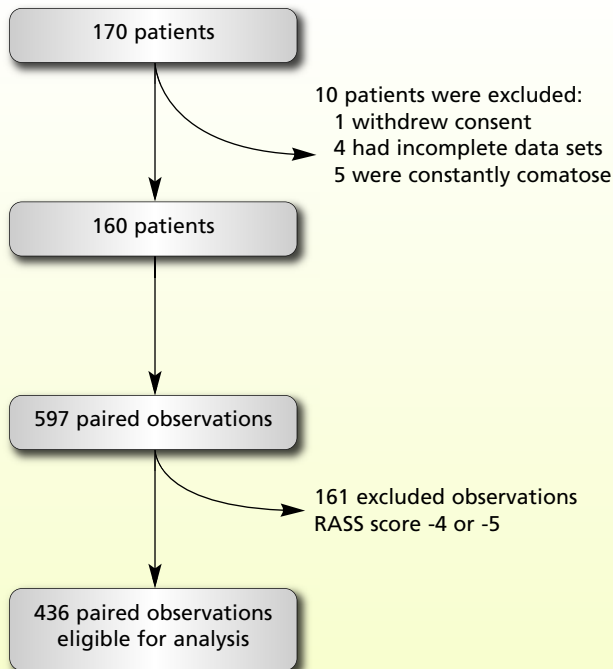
170 patients

10 patients were excluded:
1 withdrew consent
4 had incomplete data sets
5 were constantly comatose

160 patients

597 paired observations

161 excluded observations
RASS score -4 or -5

436 paired observations
eligible for analysis